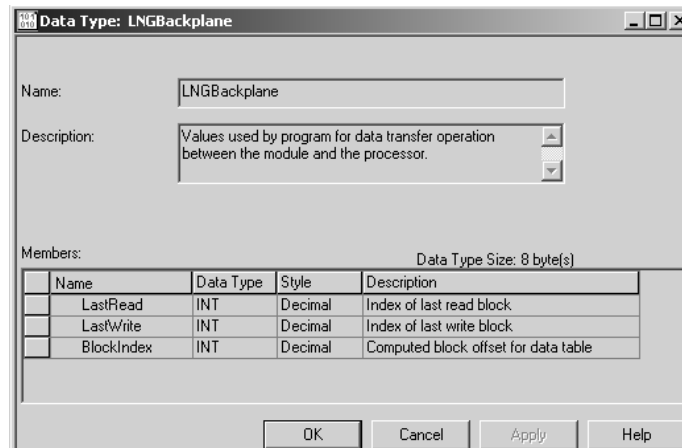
Data Type: LNGBackplane

Name: LNGBackplane

Description: Values used by program for data transfer operation between the module and the processor.

Members:

Data Type Size: 8 byte(s)

| | Name | Data Type | Style | Description |
|---|---|---|---|---|
| | LastRead | INT | Decimal | Index of last read block |
| | LastWrite | INT | Decimal | Index of last write block |
| | BlockIndex | INT | Decimal | Computed block offset for data table |

OK Cancel Apply Help